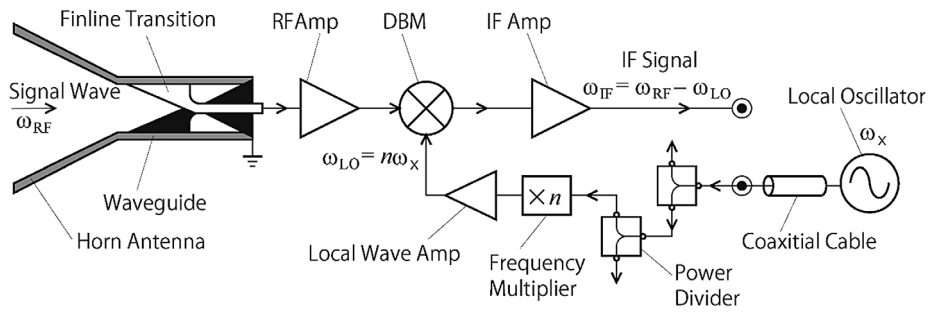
Finline Transition

RFAmp

DBM

IF Amp

IF Signal

$\omega_{IF} = \omega_{RF} - \omega_{LO}$

Signal Wave

$\omega_{RF}$

Local Oscillator

$\omega_{x}$

$\omega_{LO} = n\omega_{x}$

Waveguide

$\times n$

Horn Antenna

Local Wave Amp

Coaxitial Cable

Frequency Multiplier

Power Divider